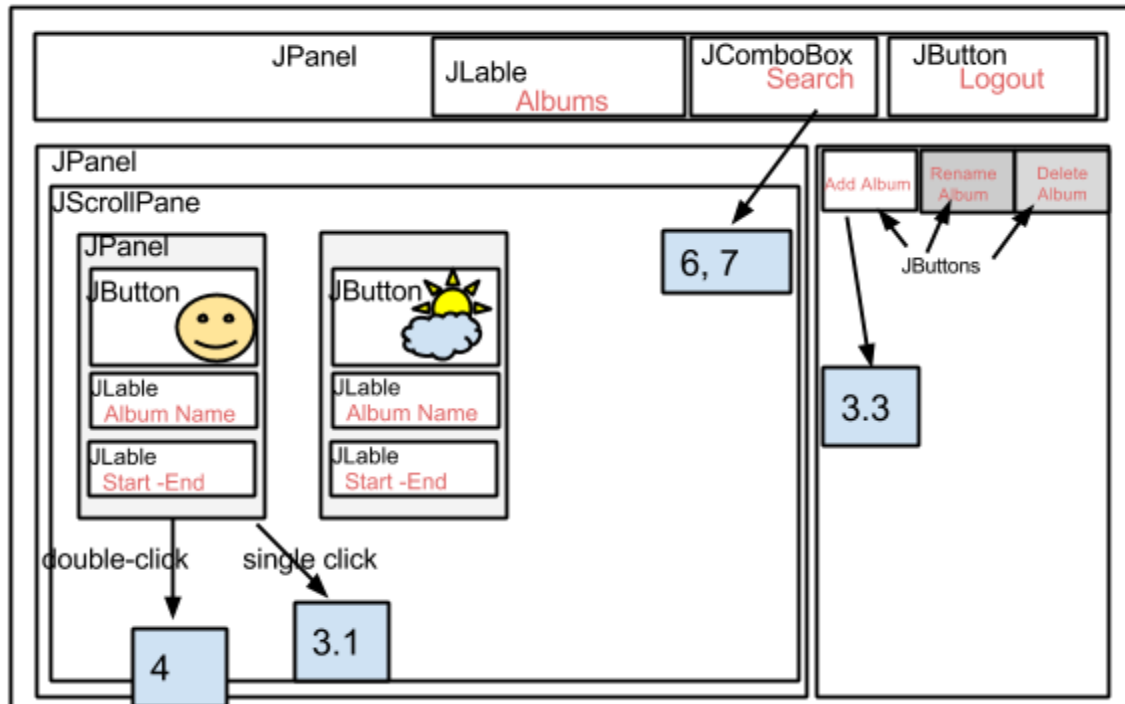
JPanel

JLable
Albums

JComboBox
Search

JButton
Logout

JPanel

JScrollPane

JPanel

JButton

JLable
Album Name

JLable
Start -End

JButton

JLable
Album Name

JLable
Start -End

6, 7

Add Album

Rename Album

Delete Album

JButtons

3.3

double-click

single click

4

3.1